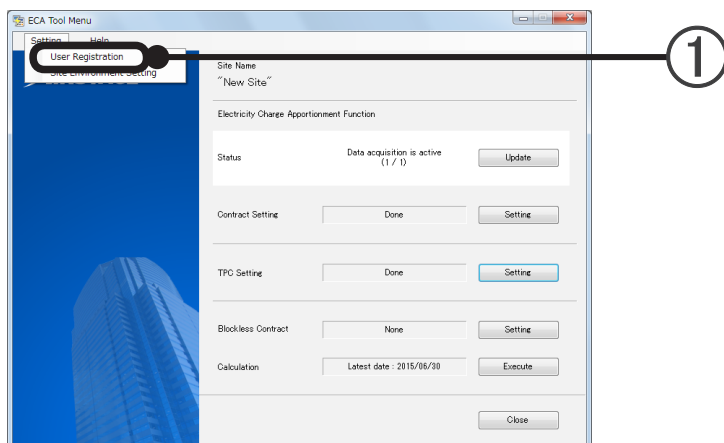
ECA Tool Menu

Setting Help

User Registration

Site Environment Setting

①

Site Name
"New Site"

Electricity Charge Apportionment Function

Status

Data acquisition is active
(1 / 1)

Update

Contract Setting

Done

Setting

TPC Setting

Done

Setting

Blockless Contract

None

Setting

Calculation

Latest date : 2015/06/30

Execute

Close